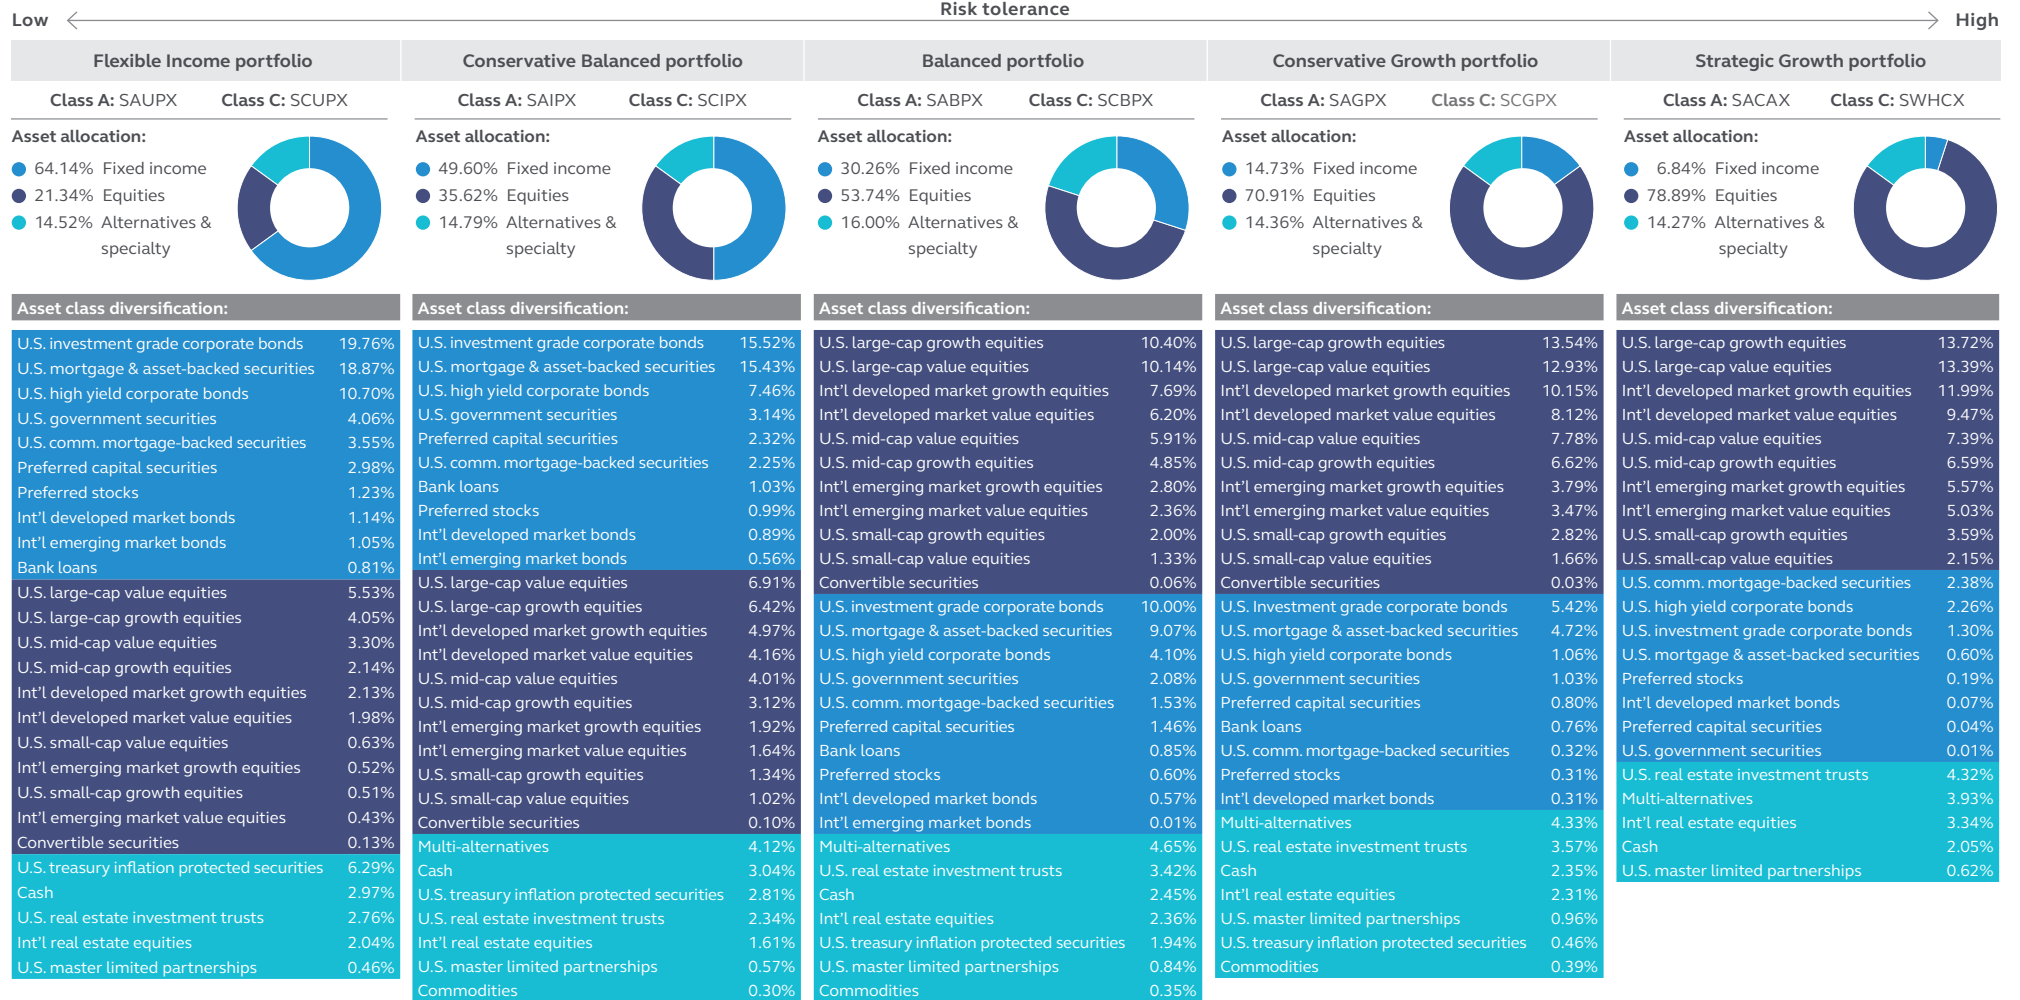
Low Risk tolerance High

Flexible Income portfolio

Class A: SAUPX Class C: SCUPX

Asset allocation:

64.14% Fixed income
21.34% Equities
14.52% Alternatives & specialty

Asset class diversification:

| | |
|---|---|
| U.S. investment grade corporate bonds | 19.76% |
| U.S. mortgage & asset-backed securities | 18.87% |
| U.S. high yield corporate bonds | 10.70% |
| U.S. government securities | 4.06% |
| U.S. comm. mortgage-backed securities | 3.55% |
| Preferred capital securities | 2.98% |
| Preferred stocks | 1.23% |
| Int'l developed market bonds | 1.14% |
| Int'l emerging market bonds | 1.05% |
| Bank loans | 0.81% |
| U.S. large-cap value equities | 5.53% |
| U.S. large-cap growth equities | 4.05% |
| U.S. mid-cap value equities | 3.30% |
| U.S. mid-cap growth equities | 2.14% |
| Int'l developed market growth equities | 2.13% |
| Int'l developed market value equities | 1.98% |
| U.S. small-cap value equities | 0.63% |
| Int'l emerging market growth equities | 0.52% |
| U.S. small-cap growth equities | 0.51% |
| Int'l emerging market value equities | 0.43% |
| Convertible securities | 0.13% |
| U.S. treasury inflation protected securities | 6.29% |
| Cash | 2.97% |
| U.S. real estate investment trusts | 2.76% |
| Int'l real estate equities | 2.04% |
| U.S. master limited partnerships | 0.46% |

Conservative Balanced portfolio

Class A: SAIPX Class C: SCIPX

Asset allocation:

49.60% Fixed income
35.62% Equities
14.79% Alternatives & specialty

Asset class diversification:

| | |
|---|---|
| U.S. investment grade corporate bonds | 15.52% |
| U.S. mortgage & asset-backed securities | 15.43% |
| U.S. high yield corporate bonds | 7.46% |
| U.S. government securities | 3.14% |
| Preferred capital securities | 2.32% |
| U.S. comm. mortgage-backed securities | 2.25% |
| Bank loans | 1.03% |
| Preferred stocks | 0.99% |
| Int'l developed market bonds | 0.89% |
| Int'l emerging market bonds | 0.56% |
| U.S. large-cap value equities | 6.91% |
| U.S. large-cap growth equities | 6.42% |
| Int'l developed market growth equities | 4.97% |
| Int'l developed market value equities | 4.16% |
| U.S. mid-cap value equities | 4.01% |
| U.S. mid-cap growth equities | 3.12% |
| Int'l emerging market growth equities | 1.92% |
| Int'l emerging market value equities | 1.64% |
| U.S. small-cap growth equities | 1.34% |
| U.S. small-cap value equities | 1.02% |
| Convertible securities | 0.10% |
| Multi-alternatives | 4.12% |
| Cash | 3.04% |
| U.S. treasury inflation protected securities | 2.81% |
| U.S. real estate investment trusts | 2.34% |
| Int'l real estate equities | 1.61% |
| U.S. master limited partnerships | 0.57% |
| Commodities | 0.30% |

Balanced portfolio

Class A: SABPX Class C: SCBPX

Asset allocation:

30.26% Fixed income
53.74% Equities
16.00% Alternatives & specialty

Asset class diversification:

| | |
|---|---|
| U.S. large-cap growth equities | 10.40% |
| U.S. large-cap value equities | 10.14% |
| Int'l developed market growth equities | 7.69% |
| Int'l developed market value equities | 6.20% |
| U.S. mid-cap value equities | 5.91% |
| U.S. mid-cap growth equities | 4.85% |
| Int'l emerging market growth equities | 2.80% |
| Int'l emerging market value equities | 2.36% |
| U.S. small-cap growth equities | 2.00% |
| U.S. small-cap value equities | 1.33% |
| Convertible securities | 0.06% |
| U.S. investment grade corporate bonds | 10.00% |
| U.S. mortgage & asset-backed securities | 9.07% |
| U.S. high yield corporate bonds | 4.10% |
| U.S. government securities | 2.08% |
| U.S. comm. mortgage-backed securities | 1.53% |
| Preferred capital securities | 1.46% |
| Bank loans | 0.85% |
| Preferred stocks | 0.60% |
| Int'l developed market bonds | 0.57% |
| Int'l emerging market bonds | 0.01% |
| Multi-alternatives | 4.65% |
| U.S. real estate investment trusts | 3.42% |
| Cash | 2.45% |
| Int'l real estate equities | 2.36% |
| U.S. treasury inflation protected securities | 1.94% |
| U.S. master limited partnerships | 0.84% |
| Commodities | 0.35% |

Conservative Growth portfolio

Class A: SAGPX Class C: SCGPX

Asset allocation:

14.73% Fixed income
70.91% Equities
14.36% Alternatives & specialty

Asset class diversification:

| | |
|---|---|
| U.S. large-cap growth equities | 13.54% |
| U.S. large-cap value equities | 12.93% |
| Int'l developed market growth equities | 10.15% |
| Int'l developed market value equities | 8.12% |
| U.S. mid-cap value equities | 7.78% |
| U.S. mid-cap growth equities | 6.62% |
| Int'l emerging market growth equities | 3.79% |
| Int'l emerging market value equities | 3.47% |
| U.S. small-cap growth equities | 2.82% |
| U.S. small-cap value equities | 1.66% |
| Convertible securities | 0.03% |
| U.S. Investment grade corporate bonds | 5.42% |
| U.S. mortgage & asset-backed securities | 4.72% |
| U.S. high yield corporate bonds | 1.06% |
| U.S. government securities | 1.03% |
| Preferred capital securities | 0.80% |
| Bank loans | 0.76% |
| U.S. comm. mortgage-backed securities | 0.32% |
| Preferred stocks | 0.31% |
| Int'l developed market bonds | 0.31% |
| Multi-alternatives | 4.33% |
| U.S. real estate investment trusts | 3.57% |
| Cash | 2.35% |
| Int'l real estate equities | 2.31% |
| U.S. master limited partnerships | 0.96% |
| U.S. treasury inflation protected securities | 0.46% |
| Commodities | 0.39% |

Strategic Growth portfolio

Class A: SACAX Class C: SWHCX

Asset allocation:

6.84% Fixed income
78.89% Equities
14.27% Alternatives & specialty

Asset class diversification:

| | |
|---|---|
| U.S. large-cap growth equities | 13.72% |
| U.S. large-cap value equities | 13.39% |
| Int'l developed market growth equities | 11.99% |
| Int'l developed market value equities | 9.47% |
| U.S. mid-cap value equities | 7.39% |
| U.S. mid-cap growth equities | 6.59% |
| Int'l emerging market growth equities | 5.57% |
| Int'l emerging market value equities | 5.03% |
| U.S. small-cap growth equities | 3.59% |
| U.S. small-cap value equities | 2.15% |
| U.S. comm. mortgage-backed securities | 2.38% |
| U.S. high yield corporate bonds | 2.26% |
| U.S. investment grade corporate bonds | 1.30% |
| U.S. mortgage & asset-backed securities | 0.60% |
| Preferred stocks | 0.19% |
| Int'l developed market bonds | 0.07% |
| Preferred capital securities | 0.04% |
| U.S. government securities | 0.01% |
| U.S. real estate investment trusts | 4.32% |
| Multi-alternatives | 3.93% |
| Int'l real estate equities | 3.34% |
| Cash | 2.05% |
| U.S. master limited partnerships | 0.62% |